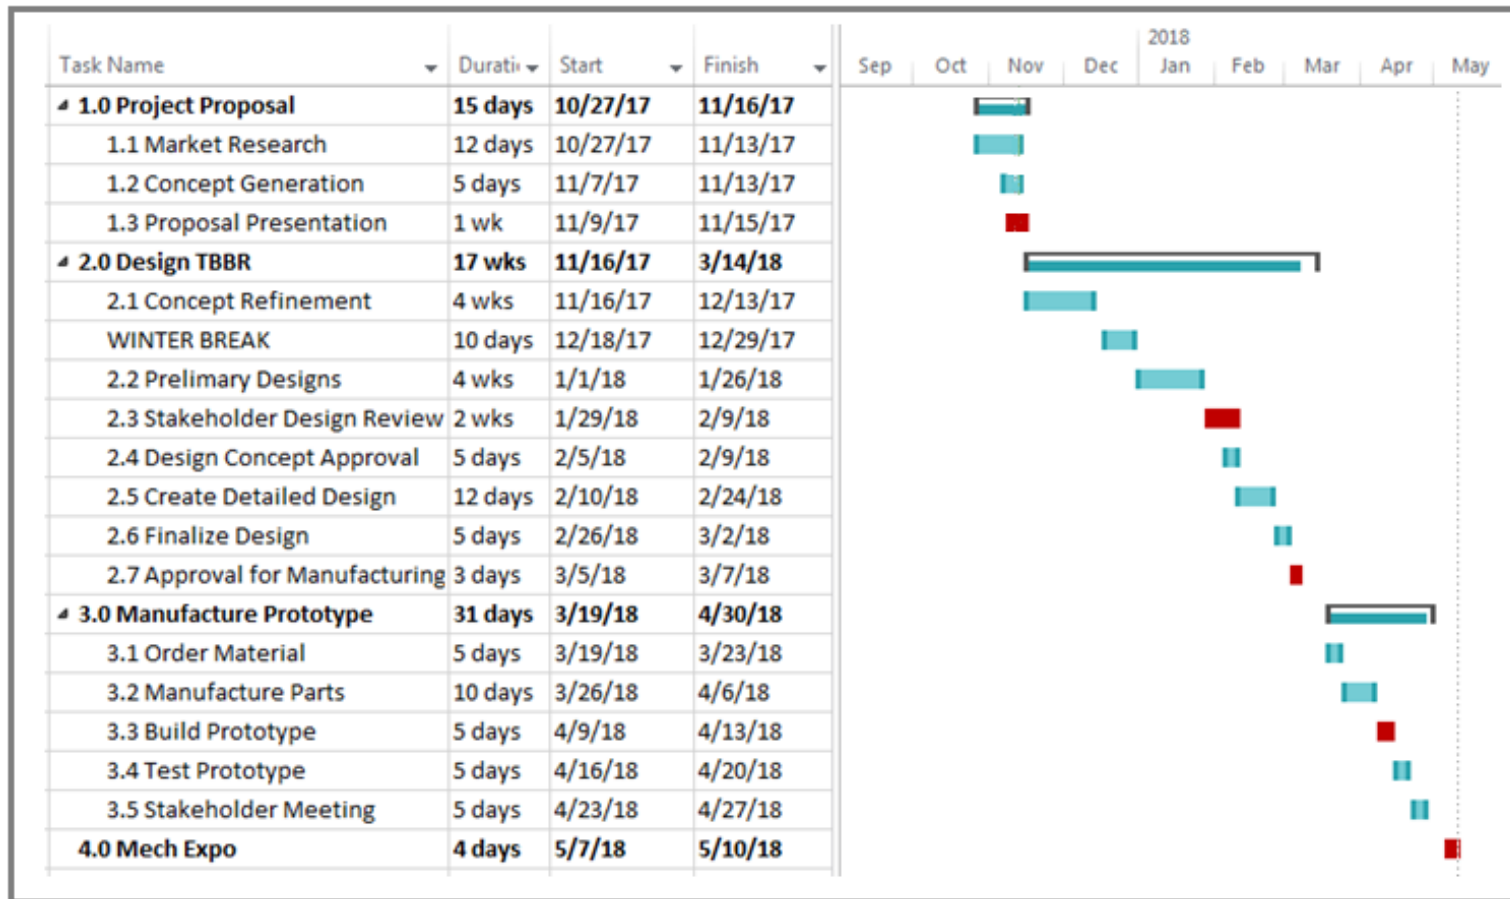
| Task Name | Durati | Start | Finish |
|---|---|---|---|
| 1.0 Project Proposal | 15 days | 10/27/17 | 11/16/17 |
| 1.1 Market Research | 12 days | 10/27/17 | 11/13/17 |
| 1.2 Concept Generation | 5 days | 11/7/17 | 11/13/17 |
| 1.3 Proposal Presentation | 1 wk | 11/9/17 | 11/15/17 |
| 2.0 Design TBBR | 17 wks | 11/16/17 | 3/14/18 |
| 2.1 Concept Refinement | 4 wks | 11/16/17 | 12/13/17 |
| WINTER BREAK | 10 days | 12/18/17 | 12/29/17 |
| 2.2 Prelimary Designs | 4 wks | 1/1/18 | 1/26/18 |
| 2.3 Stakeholder Design Review | 2 wks | 1/29/18 | 2/9/18 |
| 2.4 Design Concept Approval | 5 days | 2/5/18 | 2/9/18 |
| 2.5 Create Detailed Design | 12 days | 2/10/18 | 2/24/18 |
| 2.6 Finalize Design | 5 days | 2/26/18 | 3/2/18 |
| 2.7 Approval for Manufacturing | 3 days | 3/5/18 | 3/7/18 |
| 3.0 Manufacture Prototype | 31 days | 3/19/18 | 4/30/18 |
| 3.1 Order Material | 5 days | 3/19/18 | 3/23/18 |
| 3.2 Manufacture Parts | 10 days | 3/26/18 | 4/6/18 |
| 3.3 Build Prototype | 5 days | 4/9/18 | 4/13/18 |
| 3.4 Test Prototype | 5 days | 4/16/18 | 4/20/18 |
| 3.5 Stakeholder Meeting | 5 days | 4/23/18 | 4/27/18 |
| 4.0 Mech Expo | 4 days | 5/7/18 | 5/10/18 |

2018
Sep Oct Nov Dec Jan Feb Mar Apr May